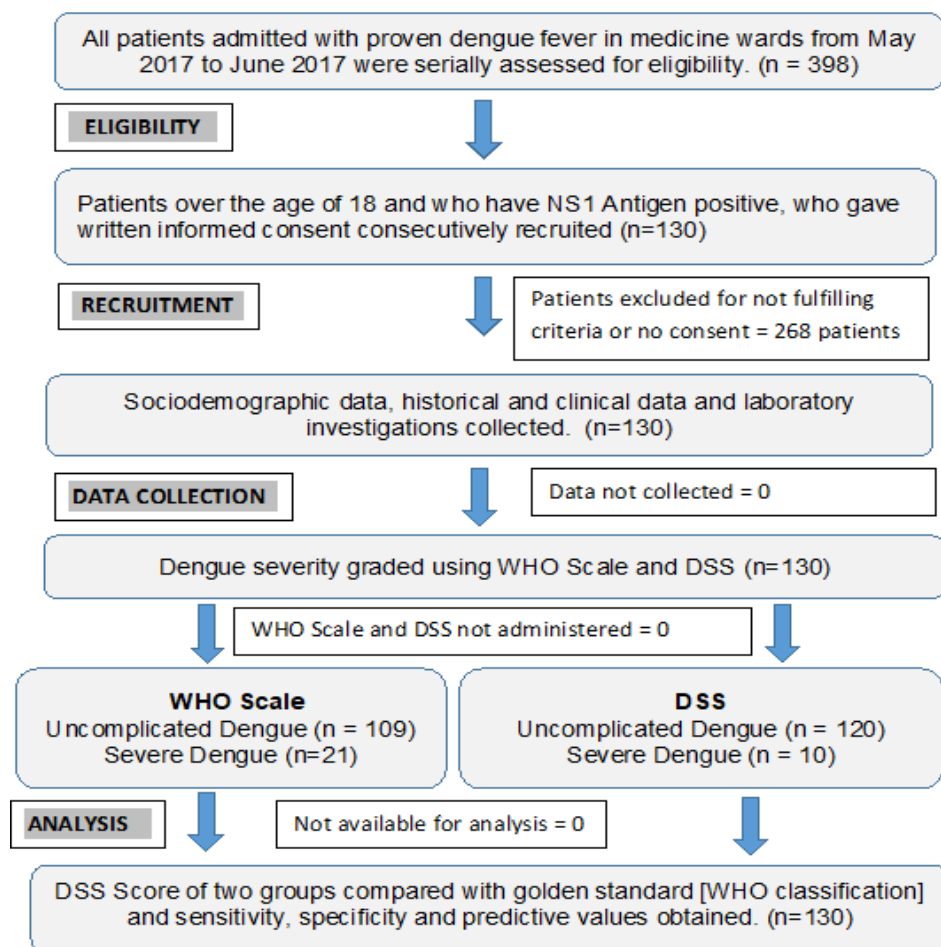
All patients admitted with proven dengue fever in medicine wards from May 2017 to June 2017 were serially assessed for eligibility. (n = 398)

ELIGIBILITY

Patients over the age of 18 and who have NS1 Antigen positive, who gave written informed consent consecutively recruited (n=130)

RECRUITMENT

Patients excluded for not fulfilling criteria or no consent = 268 patients

Sociodemographic data, historical and clinical data and laboratory investigations collected. (n=130)

DATA COLLECTION

Data not collected = 0

Dengue severity graded using WHO Scale and DSS (n=130)

WHO Scale and DSS not administered = 0

WHO Scale
Uncomplicated Dengue (n = 109)
Severe Dengue (n=21)

DSS
Uncomplicated Dengue (n = 120)
Severe Dengue (n = 10)

ANALYSIS

Not available for analysis = 0

DSS Score of two groups compared with golden standard [WHO classification] and sensitivity, specificity and predictive values obtained. (n=130)